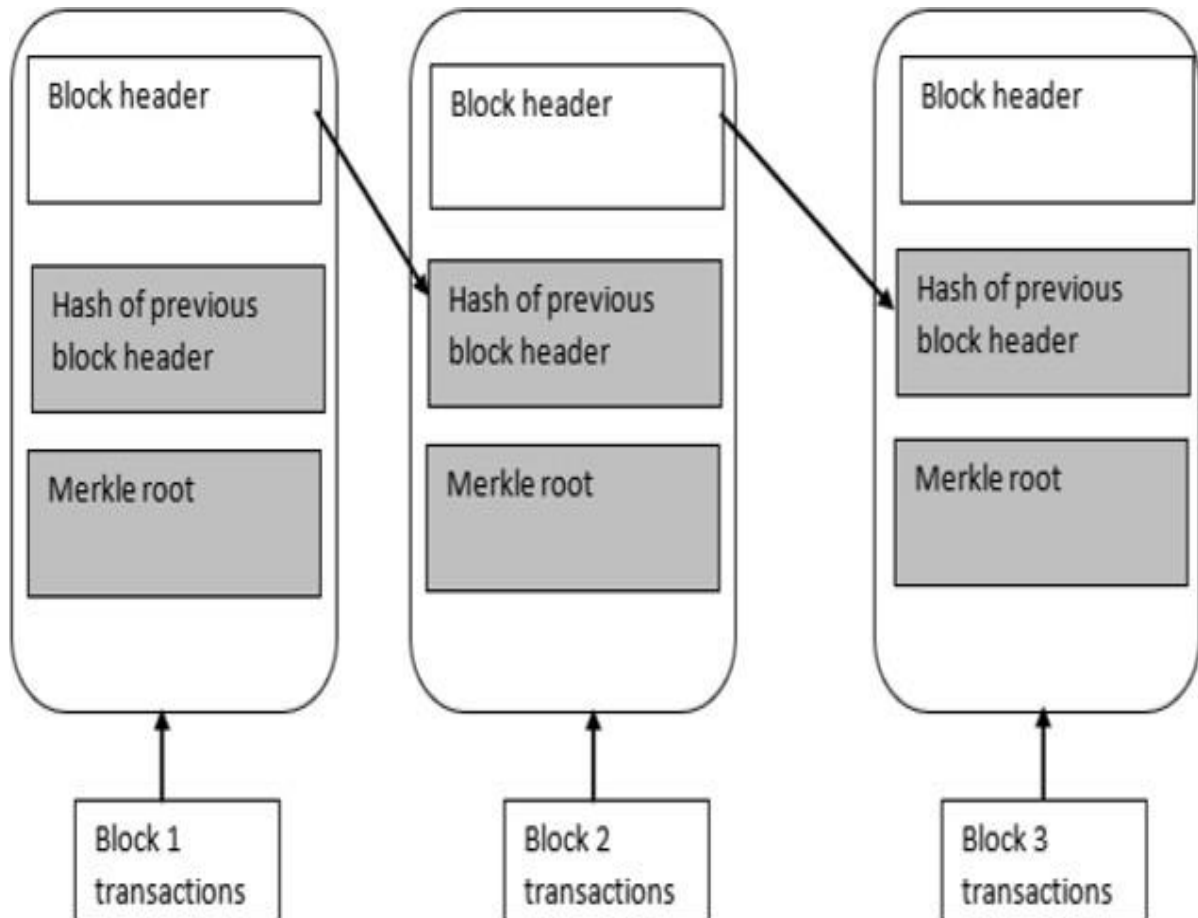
Block header

Hash of previous block header

Merkle root

Block 1 transactions

Block header

Hash of previous block header

Merkle root

Block 2 transactions

Block header

Hash of previous block header

Merkle root

Block 3 transactions